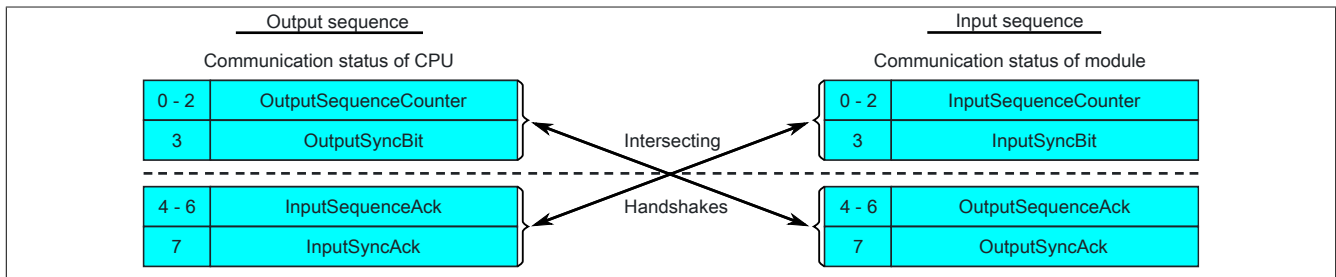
Output sequence

Communication status of CPU

| 0 - 2 | OutputSequenceCounter |
|---|---|
| 3 | OutputSyncBit |

| 4 - 6 | InputSequenceAck |
|---|---|
| 7 | InputSyncAck |

Intersecting

Handshakes

Input sequence

Communication status of module

| 0 - 2 | InputSequenceCounter |
|---|---|
| 3 | InputSyncBit |

| 4 - 6 | OutputSequenceAck |
|---|---|
| 7 | OutputSyncAck |